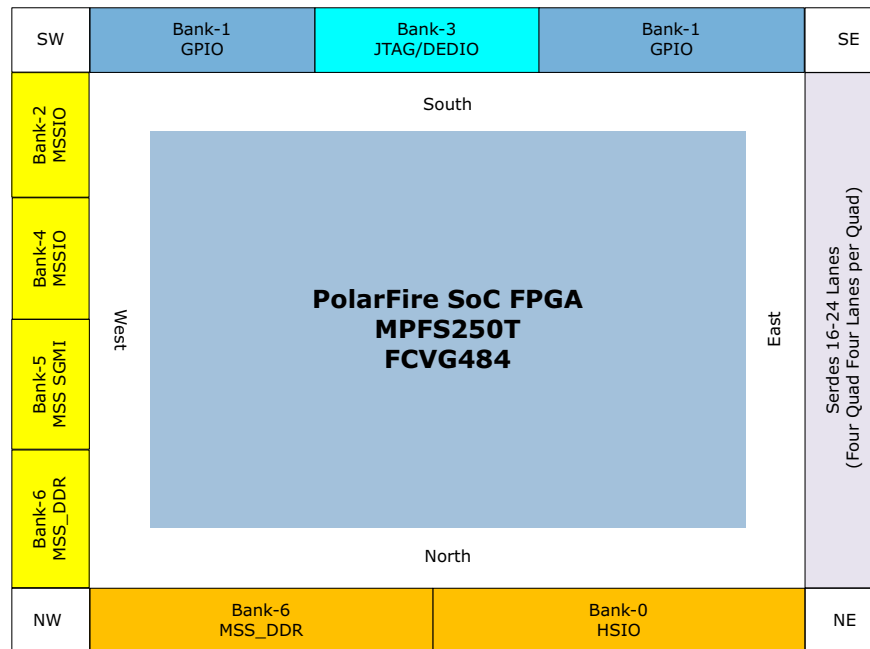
SW

Bank-1
GPIO

Bank-3
JTAG/DEDIO

Bank-1
GPIO

SE

Bank-2
MSSIO

Bank-4
MSSIO

Bank-5
MSS SGMI

Bank-6
MSS_DDR

South

West

PolarFire SoC FPGA
MPFS250T
FCVG484

East

North

Serdes 16-24 Lanes
(Four Quad Four Lanes per Quad)

NW

Bank-6
MSS_DDR

Bank-0
HSIO

NE